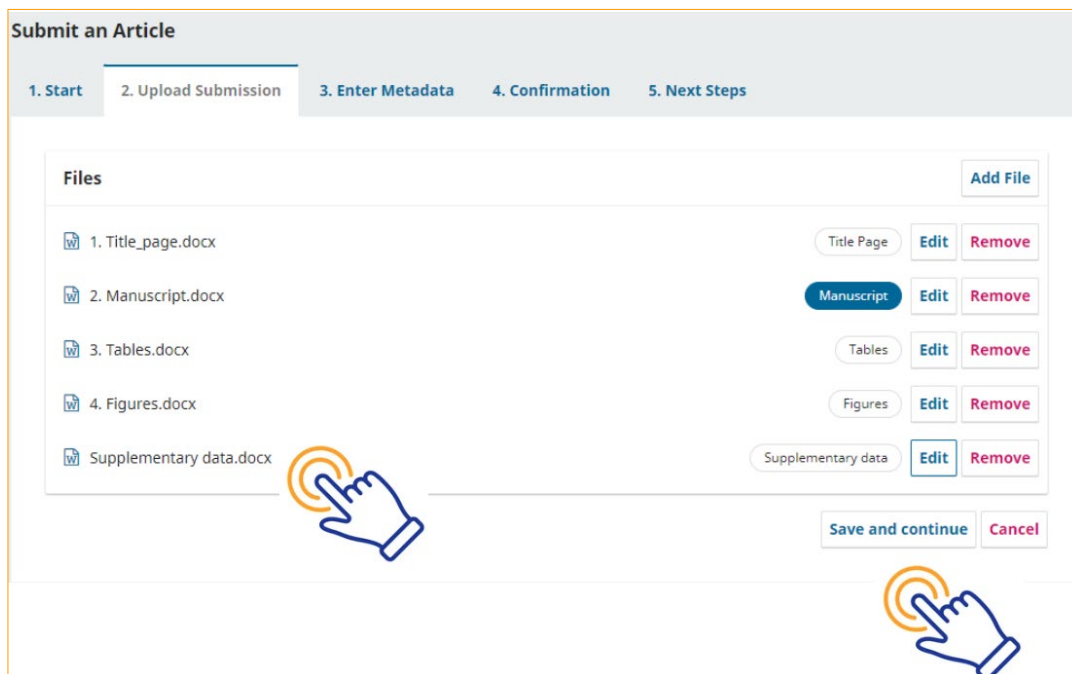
Submit an Article

1. Start
2. Upload Submission
3. Enter Metadata
4. Confirmation
5. Next Steps

Files

Add File

1. Title_page.docx Title Page Edit Remove

2. Manuscript.docx Manuscript Edit Remove

3. Tables.docx Tables Edit Remove

4. Figures.docx Figures Edit Remove

Supplementary data.docx Supplementary data Edit Remove

Save and continue Cancel